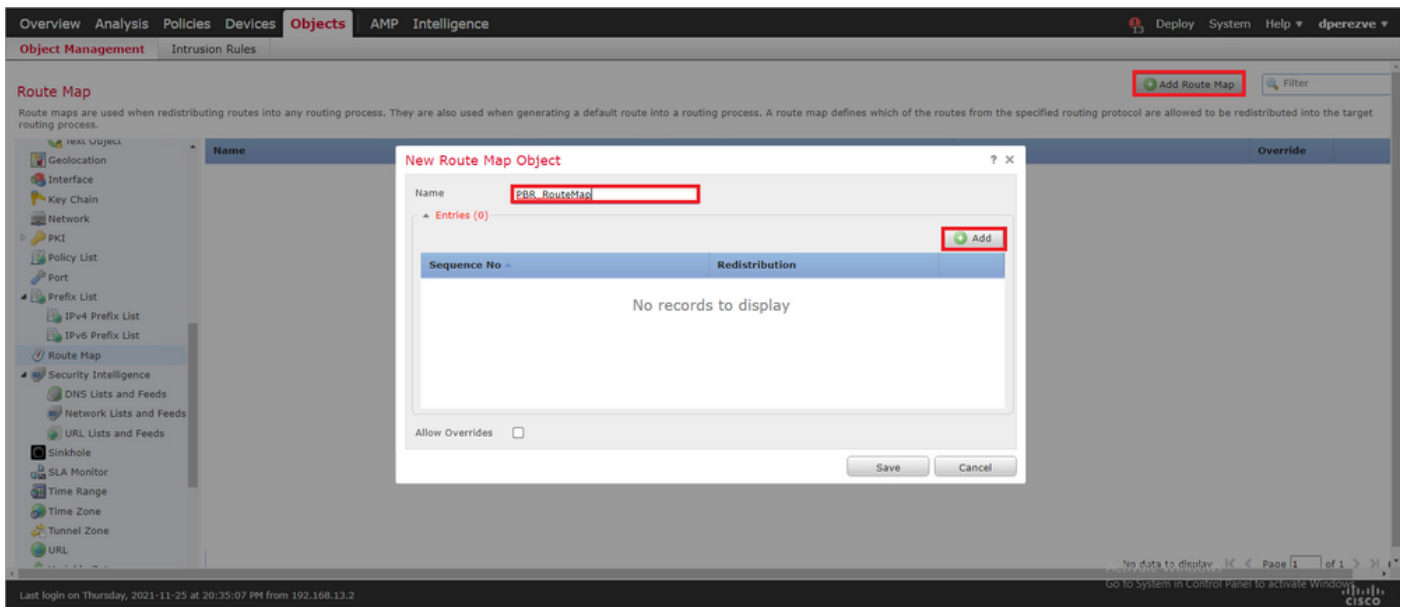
Overview Analysis Policies Devices Objects AMP Intelligence

13 Deploy System Help ▾ dperezve ▾

Object Management Intrusion Rules

Route Map

Add Route Map

Filter

Route maps are used when redistributing routes into any routing process. They are also used when generating a default route into a routing process. A route map defines which of the routes from the specified routing protocol are allowed to be redistributed into the target routing process.

Text Object
Geolocation
Interface
Key Chain
Network
PKI
Policy List
Port
Prefix List
IPv4 Prefix List
IPv6 Prefix List
Route Map
Security Intelligence
DNS Lists and Feeds
Network Lists and Feeds
URL Lists and Feeds
Sinkhole
SLA Monitor
Time Range
Time Zone
Tunnel Zone
URL
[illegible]

Name

Override

New Route Map Object

? ✕

Name PBR_RouteMap

Entries (0)

Add

| Sequence No | Redistribution |
|---|---|
| No records to display | |

Allow Overrides

Save Cancel

No data to display |< < Page 1 of 1 > >|

Activate Windows
Go to System in Control Panel to activate Windows.

Last login on Thursday, 2021-11-25 at 20:35:07 PM from 192.168.13.2

cisco